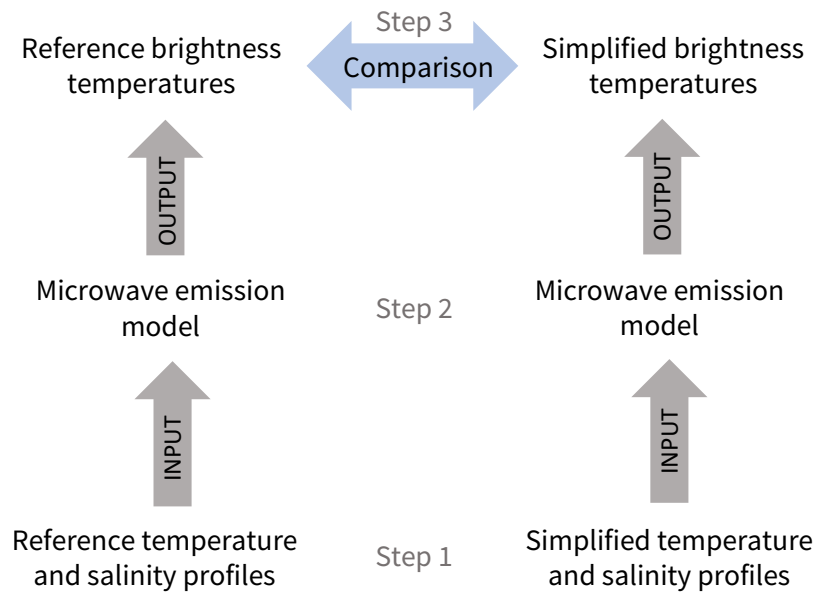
Step 3

Reference brightness temperatures

Comparison

Simplified brightness temperatures

OUTPUT

OUTPUT

Microwave emission model

Step 2

Microwave emission model

INPUT

INPUT

Reference temperature and salinity profiles

Step 1

Simplified temperature and salinity profiles